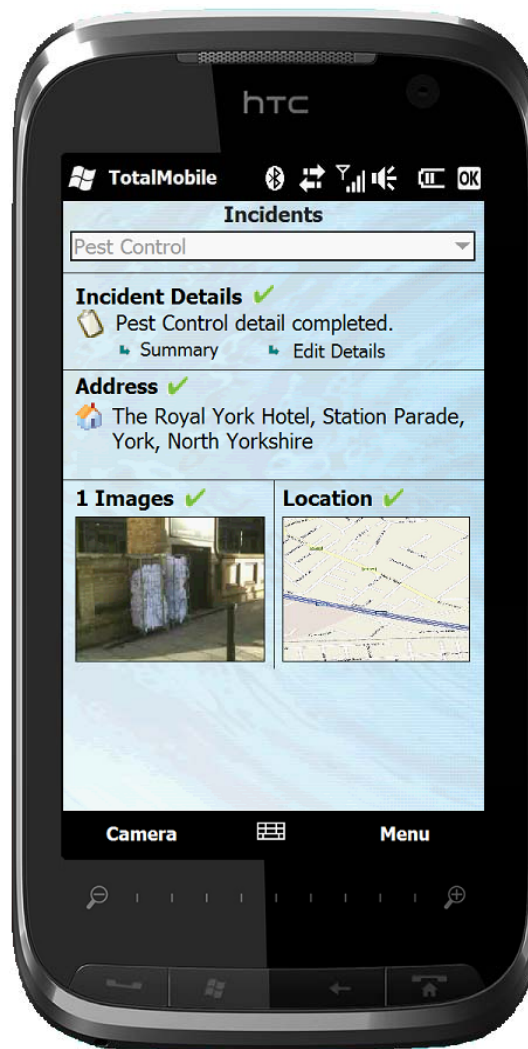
htc

TotalMobile OK

Incidents

Pest Control

Incident Details ✔
Pest Control detail completed.
Summary Edit Details

Address ✔
The Royal York Hotel, Station Parade, York, North Yorkshire

1 Images ✔

Location ✔

Camera Menu